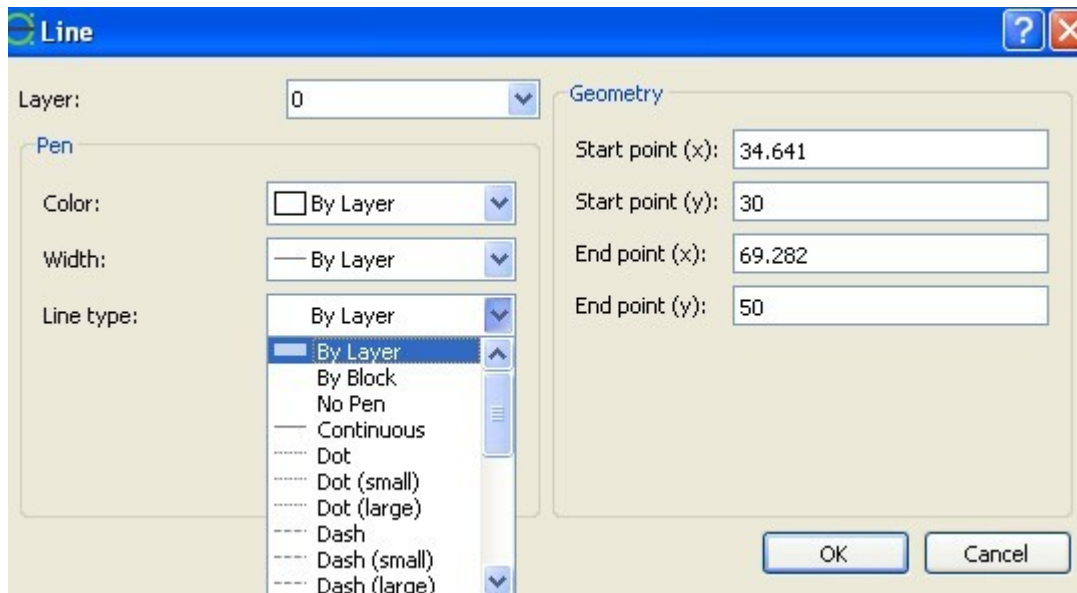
Line

Layer: 0

Pen

Color: By Layer

Width: By Layer

Line type: By Layer

By Layer
By Block
No Pen
Continuous
Dot
Dot (small)
Dot (large)
Dash
Dash (small)
Dash (large)

Geometry

Start point (x): 34.641

Start point (y): 30

End point (x): 69.282

End point (y): 50

OK Cancel